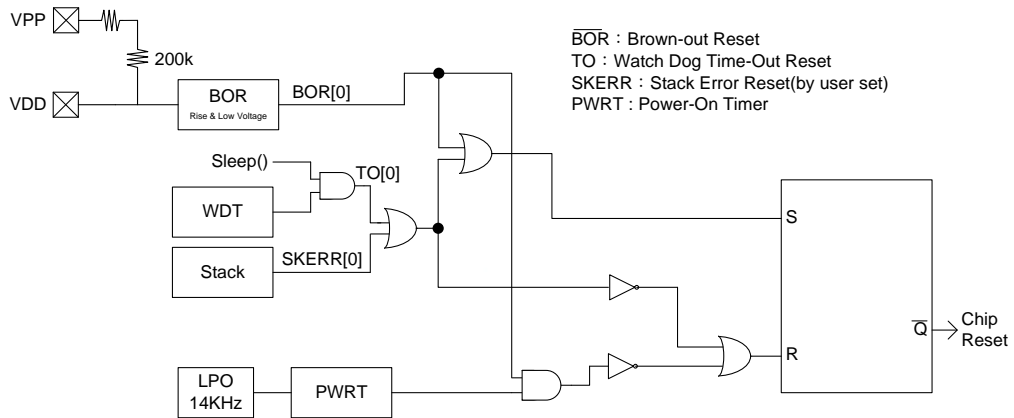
VPP
200k
VDD
BOR
Rise & Low Voltage
BOR[0]
$\overline{BOR}$：Brown-out Reset
TO：Watch Dog Time-Out Reset
SKERR：Stack Error Reset(by user set)
PWRT : Power-On Timer
Sleep()
TO[0]
WDT
Stack
SKERR[0]
S
$\overline{Q}$
Chip Reset
R
LPO 14KHz
PWRT